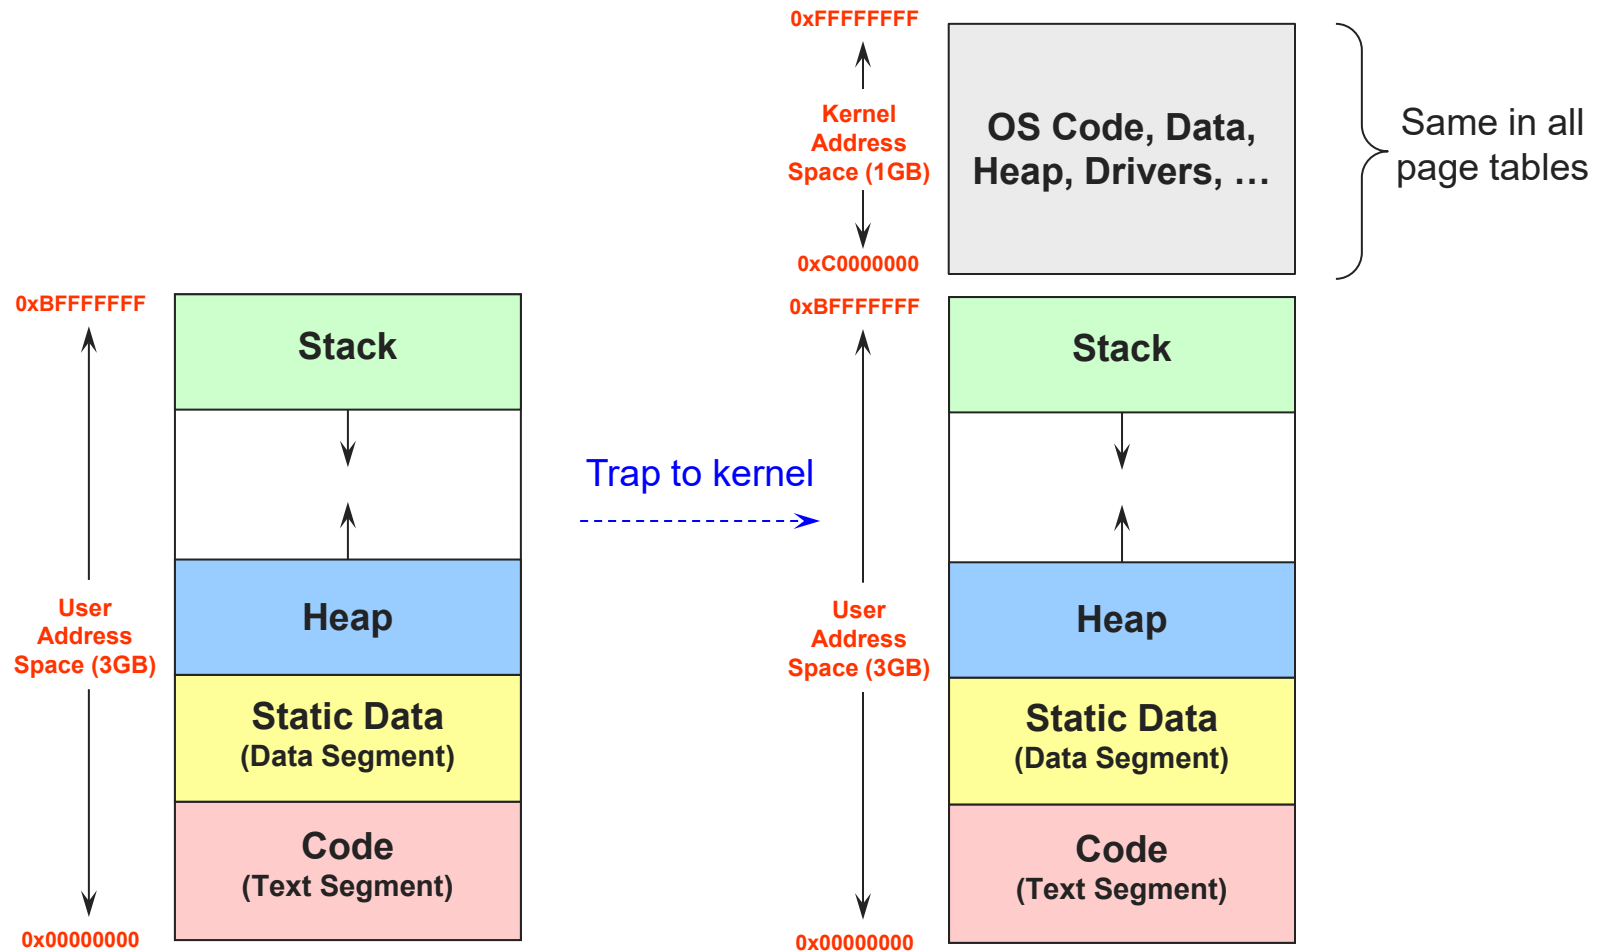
0xBFFFFFFF

User Address Space (3GB)

0x00000000

Stack

Heap

Static Data
(Data Segment)

Code
(Text Segment)

Trap to kernel

0xFFFFFFFF

Kernel Address Space (1GB)

0xC0000000

OS Code, Data, Heap, Drivers, …

Same in all page tables

0xBFFFFFFF

User Address Space (3GB)

0x00000000

Stack

Heap

Static Data
(Data Segment)

Code
(Text Segment)